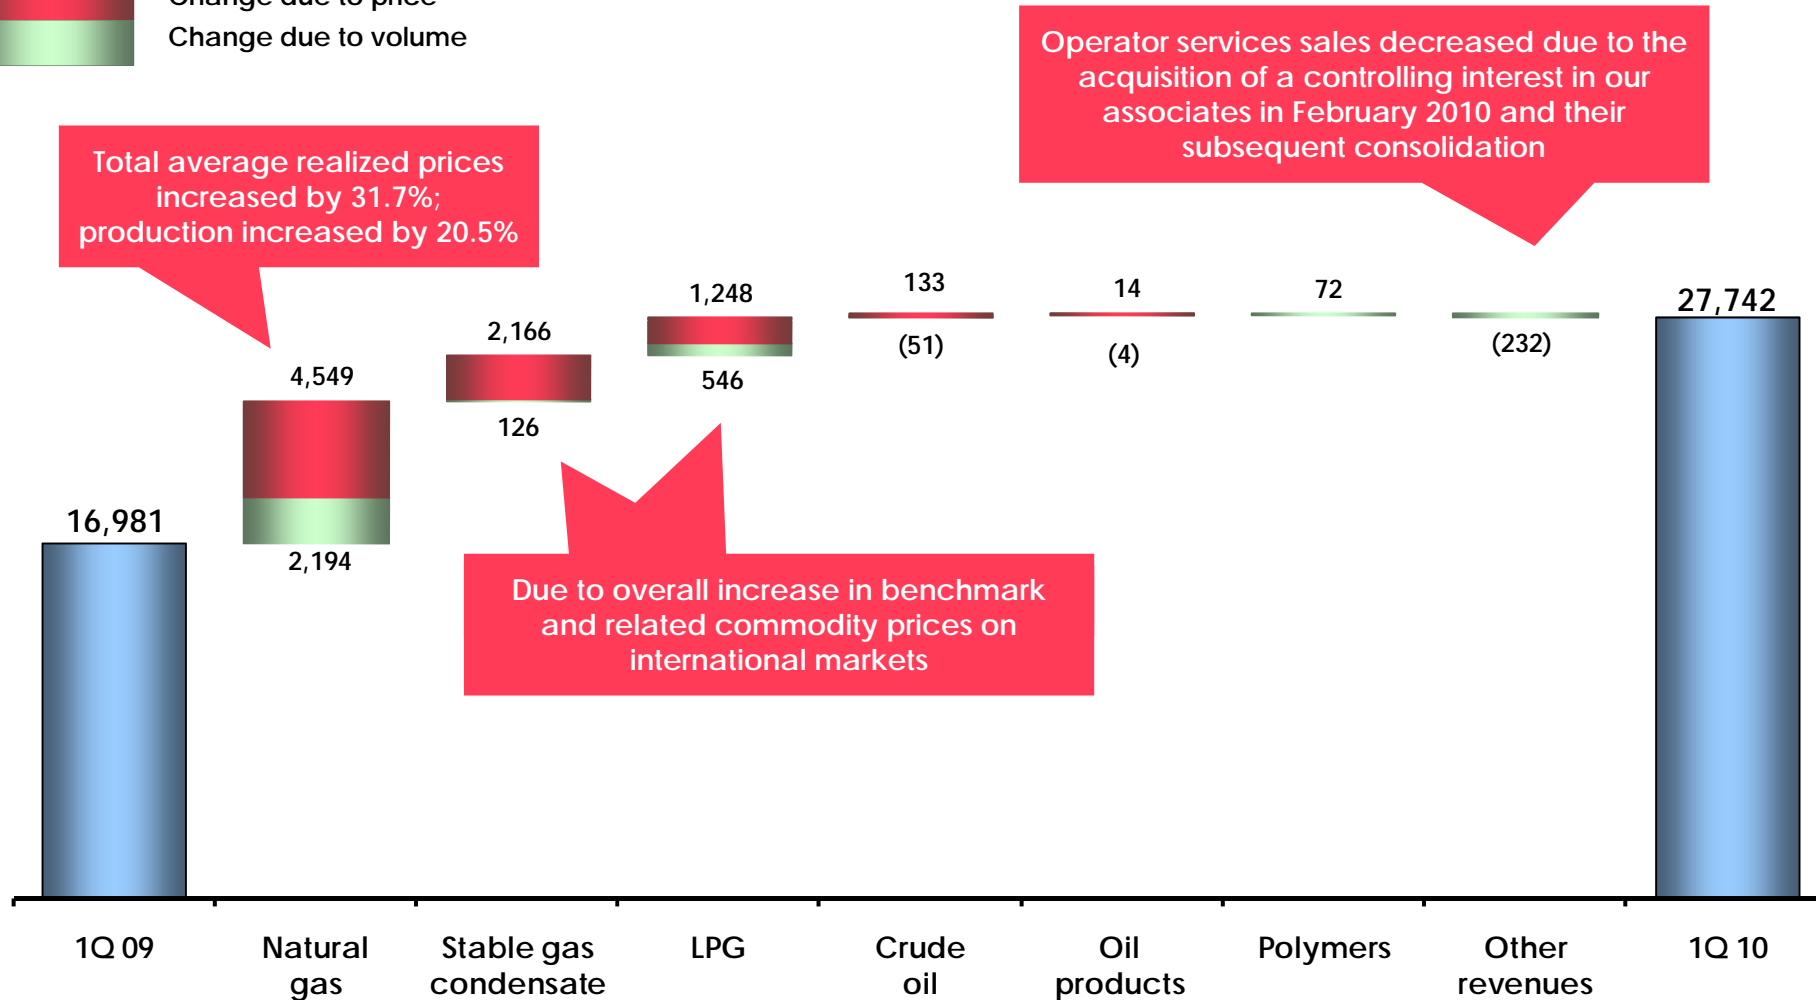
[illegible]
Change due to volume

Total average realized prices increased by 31.7%; production increased by 20.5%

Operator services sales decreased due to the acquisition of a controlling interest in our associates in February 2010 and their subsequent consolidation

16,981

4,549

2,194

2,166

126

1,248

546

133

(51)

14

(4)

72

(232)

27,742

Due to overall increase in benchmark and related commodity prices on international markets

1Q 09

Natural gas

Stable gas condensate

LPG

Crude oil

Oil products

Polymers

Other revenues

1Q 10